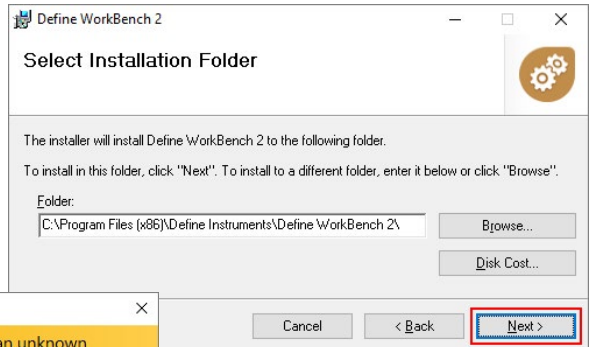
Define WorkBench 2

Select Installation Folder

The installer will install Define WorkBench 2 to the following folder.

To install in this folder, click "Next". To install to a different folder, enter it below or click "Browse".

Folder:

C:\Program Files (x86)\Define Instruments\Define WorkBench 2\

Browse...

Disk Cost...

n unknown

Cancel

< Back

Next >